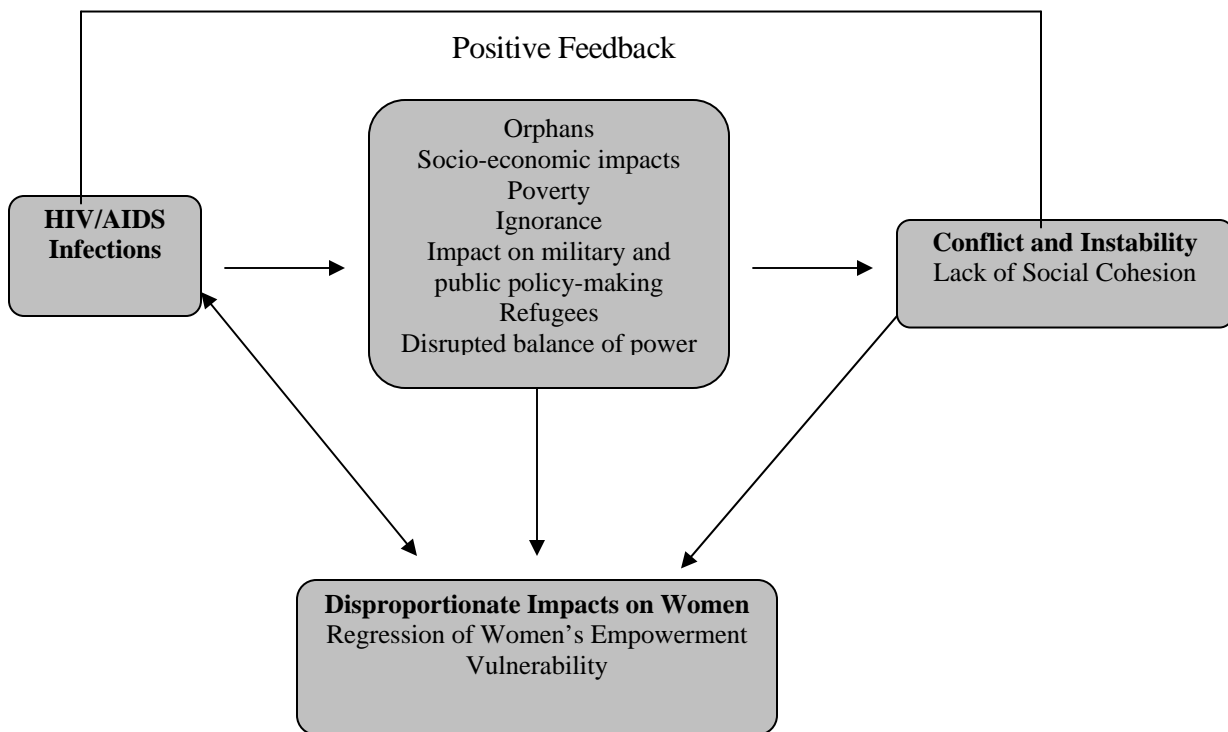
Positive Feedback

HIV/AIDS Infections

Orphans
Socio-economic impacts
Poverty
Ignorance
Impact on military and public policy-making
Refugees
Disrupted balance of power

Conflict and Instability
Lack of Social Cohesion

Disproportionate Impacts on Women
Regression of Women's Empowerment
Vulnerability